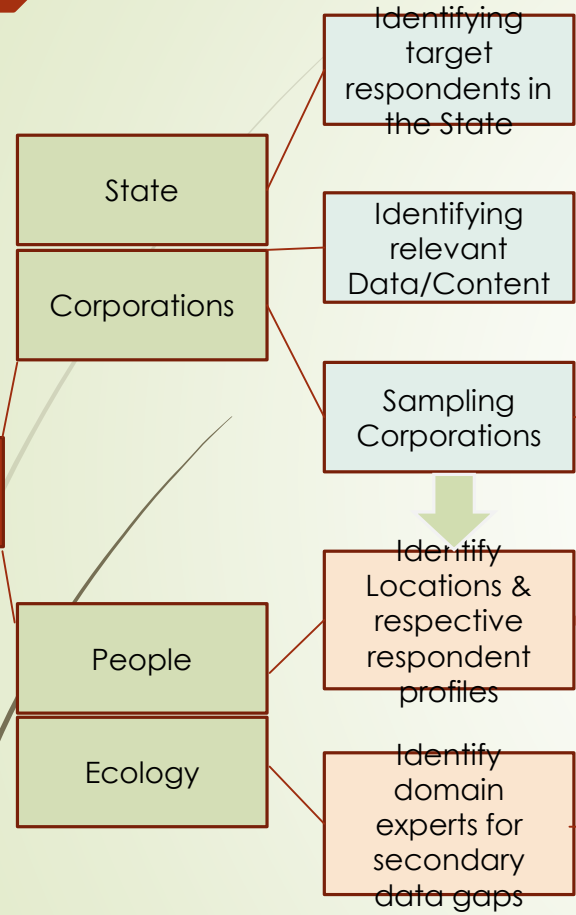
State

Corporations

People

Ecology

Identifying target respondents in the State

Identifying relevant Data/Content

Sampling Corporations

Identify Locations & respective respondent profiles

Identify domain experts for secondary data gaps